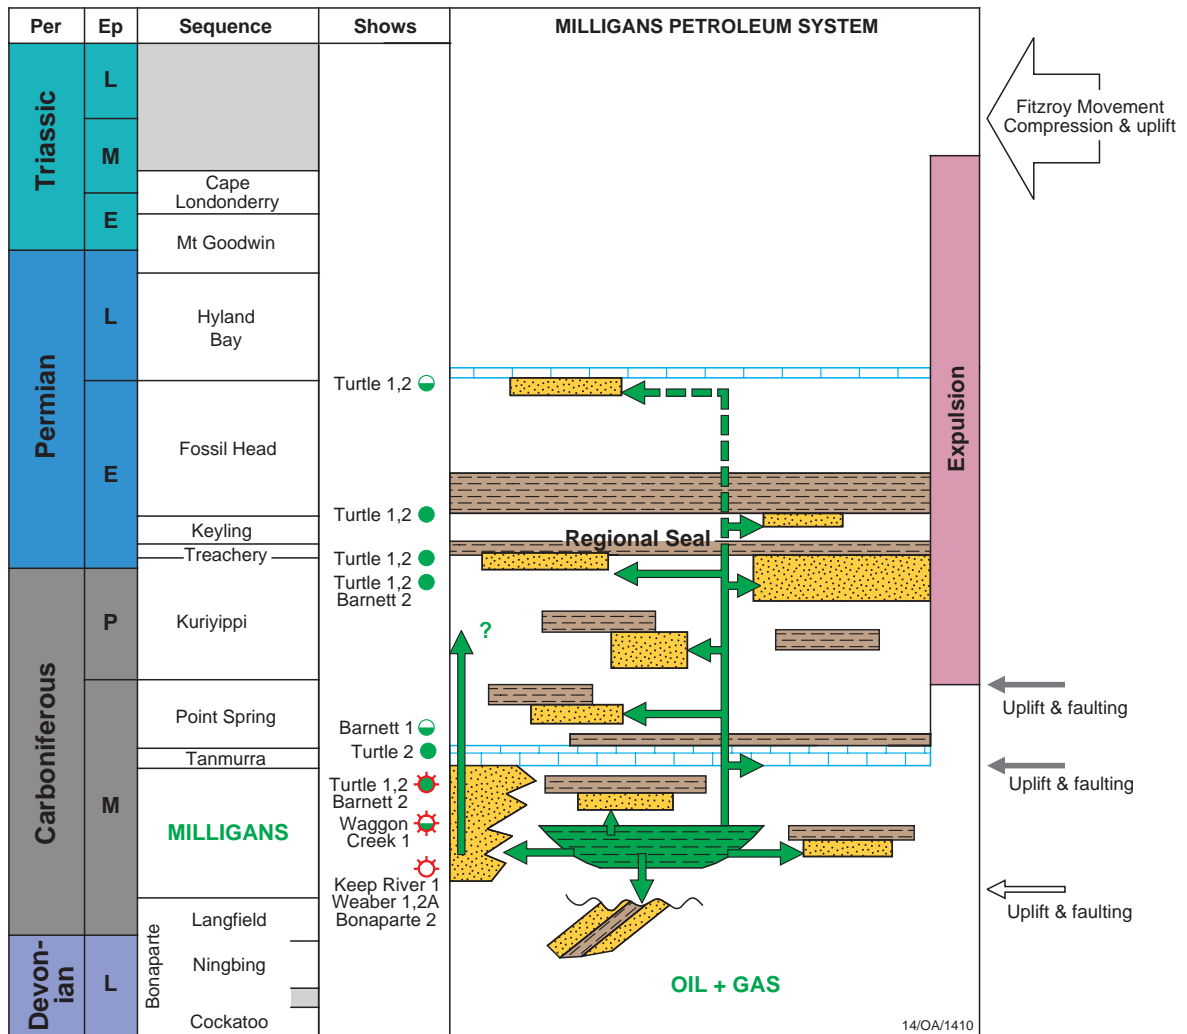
| Per | Ep | Sequence | Shows | MILLIGANS PETROLEUM SYSTEM |
|---|---|---|---|---|
| Triassic | L | | | |
| | M | | | |
| | | Cape Londonderry | | |
| | E | Mt Goodwin | | |
| Permian | L | Hyland Bay | | |
| | E | Fossil Head | Turtle 1,2 | |
| | | Keyling | Turtle 1,2 | |
| | | Treachery | Turtle 1,2 | |
| Carboniferous | P | Kuriyippi | Turtle 1,2 Barnett 2 | |
| | M | Point Spring | Barnett 1 | |
| | | Tanmurra | Turtle 2 | |
| | | MILLIGANS | Turtle 1,2 Barnett 2 Waggon Creek 1 Keep River 1 Weaber 1,2A Bonaparte 2 | |
| | | Langfield | | |
| Devon-ian | L | Bonaparte Ningbing | | |
| | | Cockatoo | | |

Fitzroy Movement Compression & uplift

Expulsion

Regional Seal

?

Uplift & faulting

Uplift & faulting

Uplift & faulting

OIL + GAS

14/OA/1410